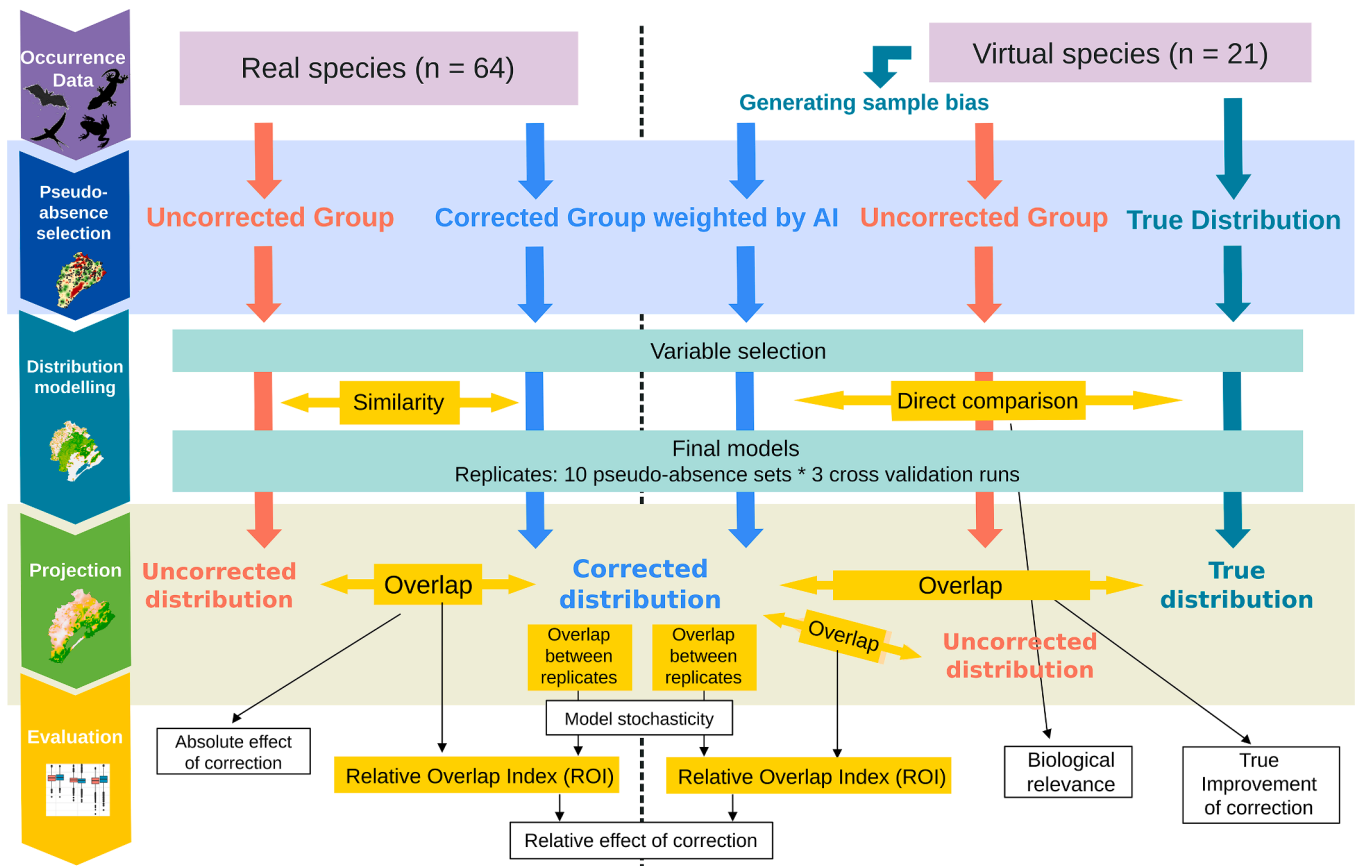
Occurrence Data

Pseudo-absence selection

Distribution modelling

Projection

Evaluation

Real species (n = 64)

Virtual species (n = 21)

Generating sample bias

Uncorrected Group

Corrected Group weighted by AI

Uncorrected Group

True Distribution

Variable selection

Similarity

Direct comparison

Final models
Replicates: 10 pseudo-absence sets * 3 cross validation runs

Uncorrected distribution

Overlap

Corrected distribution

Overlap

True distribution

Overlap between replicates

Overlap between replicates

Overlap

Uncorrected distribution

Model stochasticity

Absolute effect of correction

Relative Overlap Index (ROI)

Relative Overlap Index (ROI)

Biological relevance

True Improvement of correction

Relative effect of correction